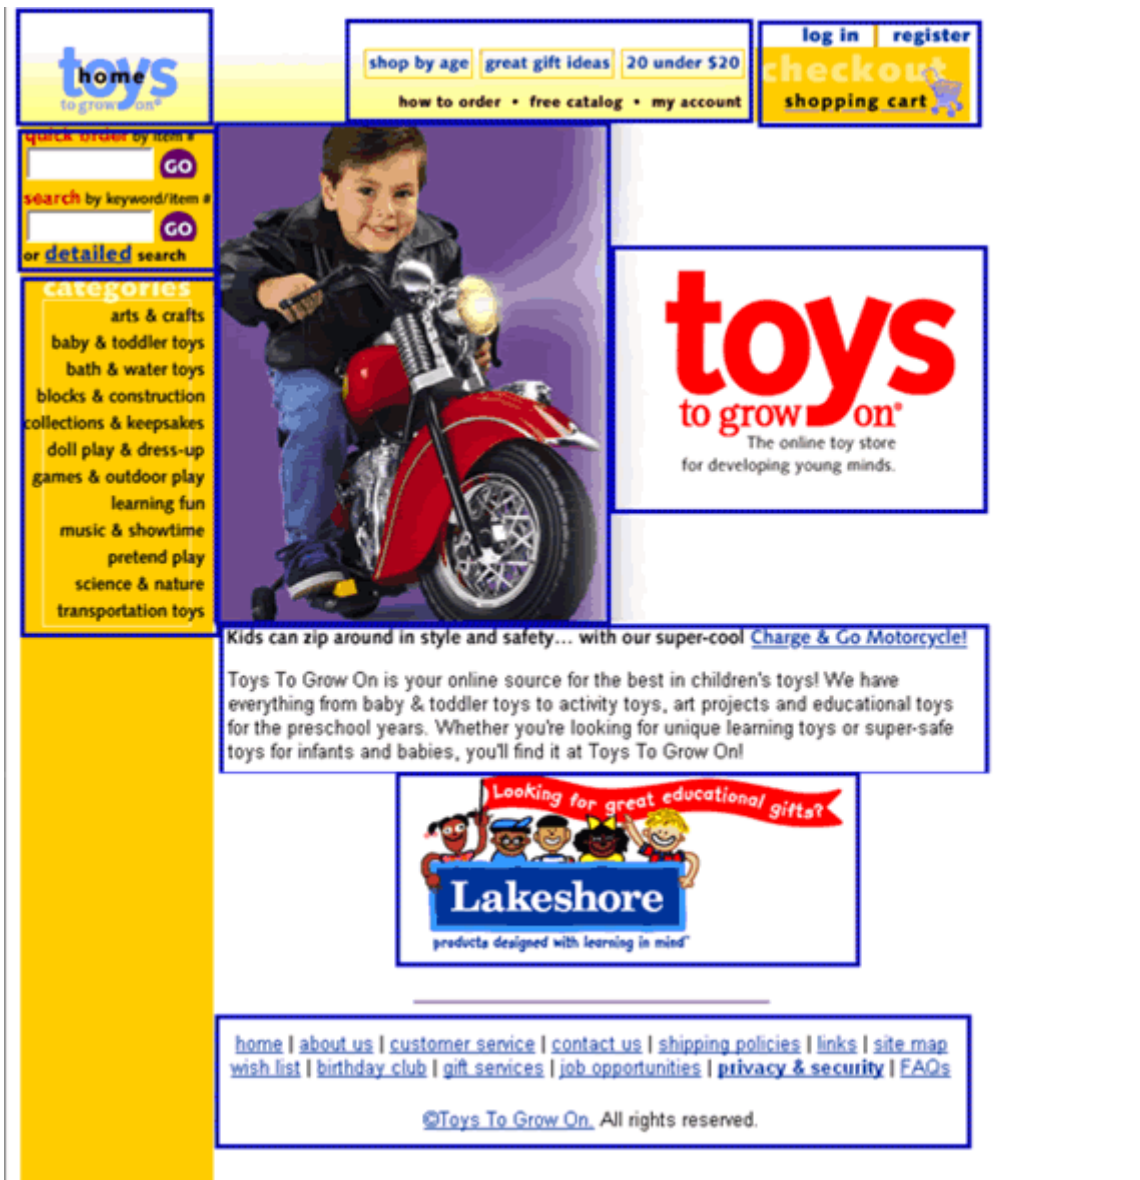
toys home to grow on

shop by age | great gift ideas | 20 under $20

how to order • free catalog • my account

log in | register

checkout

shopping cart

quick order by item #

GO

search by keyword/item #

GO

or detailed search

categories

arts & crafts
baby & toddler toys
bath & water toys
blocks & construction
collections & keepsakes
doll play & dress-up
games & outdoor play
learning fun
music & showtime
pretend play
science & nature
transportation toys

toys to grow on®
The online toy store for developing young minds.

Kids can zip around in style and safety... with our super-cool Charge & Go Motorcycle!

Toys To Grow On is your online source for the best in children's toys! We have everything from baby & toddler toys to activity toys, art projects and educational toys for the preschool years. Whether you're looking for unique learning toys or super-safe toys for infants and babies, you'll find it at Toys To Grow On!

Looking for great educational gifts?

Lakeshore

products designed with learning in mind®

home | about us | customer service | contact us | shipping policies | links | site map
wish list | birthday club | gift services | job opportunities | privacy & security | FAQs

©Toys To Grow On. All rights reserved.